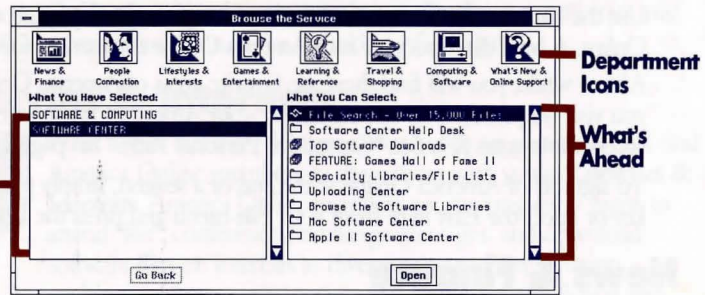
Browse the Service

News & Finance

People Connection

Lifestyles & Interests

Games & Entertainment

Learning & Reference

Travel & Shopping

Computing & Software

What's New & Online Support

Department Icons

What You Have Selected:

SOFTWARE & COMPUTING

SOFTWARE CENTER

What You Can Select:

File Search - Over 15,000 Files

Software Center Help Desk

Top Software Downloads

FEATURE: Games Hall of Fame II

Specialty Libraries/File Lists

Uploading Center

Browse the Software Libraries

Mac Software Center

Apple II Software Center

What's Ahead

Go Back

Open